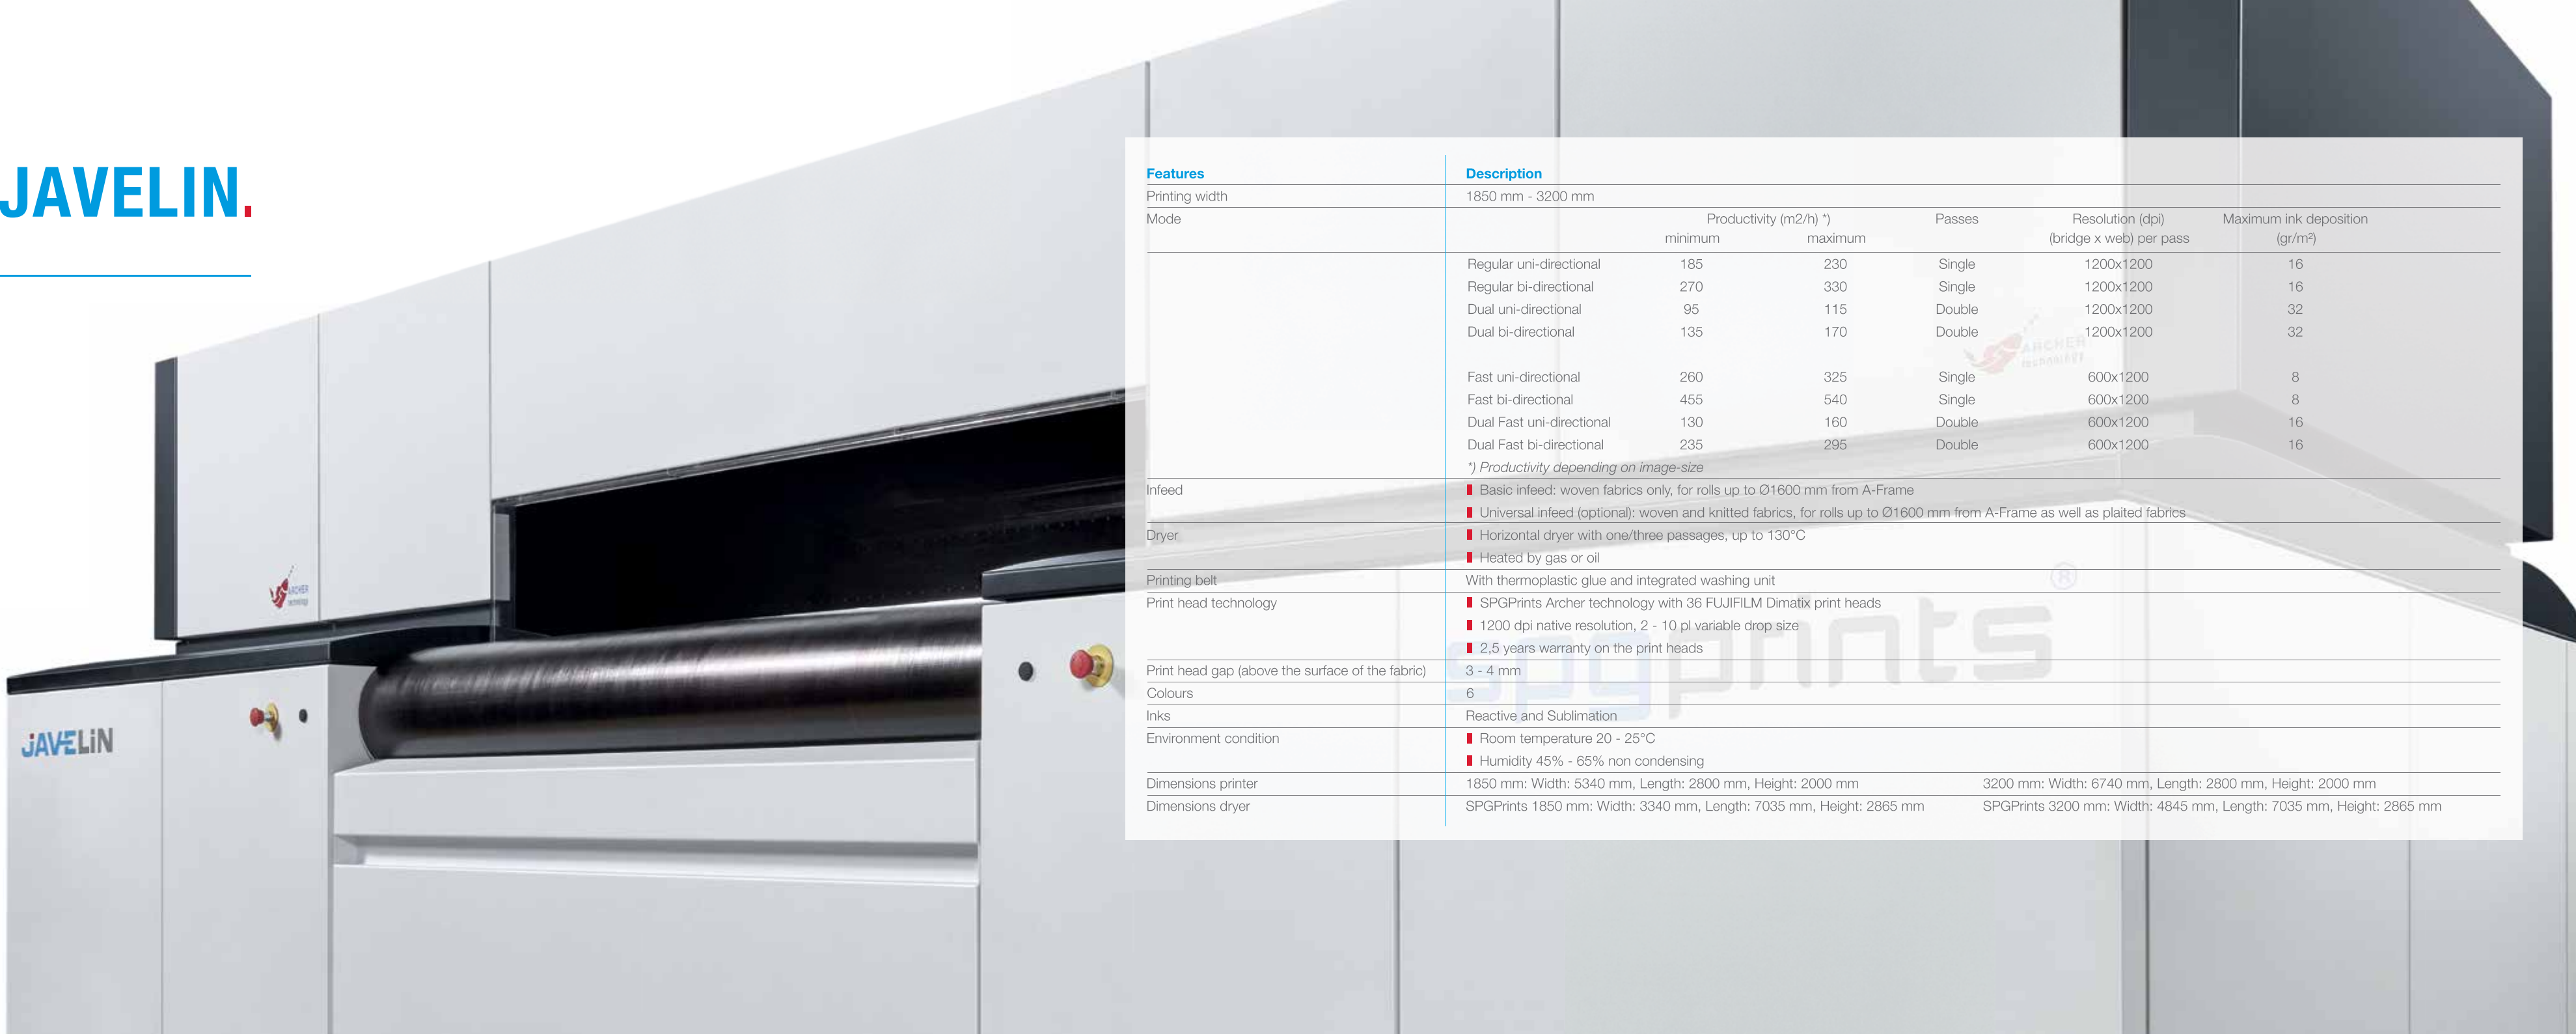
JAVELIN.

| Features | Description |
|---|---|
| Printing width | 1850 mm - 3200 mm |
| Mode | Productivity (m2/h) *) minimum / maximum — Passes — Resolution (dpi) (bridge x web) per pass — Maximum ink deposition (gr/m²) |

| | Productivity (m2/h) *) minimum | maximum | Passes | Resolution (dpi) (bridge x web) per pass | Maximum ink deposition (gr/m²) |
|---|---|---|---|---|---|
| Regular uni-directional | 185 | 230 | Single | 1200x1200 | 16 |
| Regular bi-directional | 270 | 330 | Single | 1200x1200 | 16 |
| Dual uni-directional | 95 | 115 | Double | 1200x1200 | 32 |
| Dual bi-directional | 135 | 170 | Double | 1200x1200 | 32 |
| Fast uni-directional | 260 | 325 | Single | 600x1200 | 8 |
| Fast bi-directional | 455 | 540 | Single | 600x1200 | 8 |
| Dual Fast uni-directional | 130 | 160 | Double | 600x1200 | 16 |
| Dual Fast bi-directional | 235 | 295 | Double | 600x1200 | 16 |

*) Productivity depending on image-size

| Features | Description |
|---|---|
| Infeed | Basic infeed: woven fabrics only, for rolls up to Ø1600 mm from A-Frame<br>Universal infeed (optional): woven and knitted fabrics, for rolls up to Ø1600 mm from A-Frame as well as plaited fabrics |
| Dryer | Horizontal dryer with one/three passages, up to 130°C<br>Heated by gas or oil |
| Printing belt | With thermoplastic glue and integrated washing unit |
| Print head technology | SPGPrints Archer technology with 36 FUJIFILM Dimatix print heads<br>1200 dpi native resolution, 2 - 10 pl variable drop size<br>2,5 years warranty on the print heads |
| Print head gap (above the surface of the fabric) | 3 - 4 mm |
| Colours | 6 |
| Inks | Reactive and Sublimation |
| Environment condition | Room temperature 20 - 25°C<br>Humidity 45% - 65% non condensing |
| Dimensions printer | 1850 mm: Width: 5340 mm, Length: 2800 mm, Height: 2000 mm — 3200 mm: Width: 6740 mm, Length: 2800 mm, Height: 2000 mm |
| Dimensions dryer | SPGPrints 1850 mm: Width: 3340 mm, Length: 7035 mm, Height: 2865 mm — SPGPrints 3200 mm: Width: 4845 mm, Length: 7035 mm, Height: 2865 mm |

ARCHER technology

spgprints®

JAVELIN